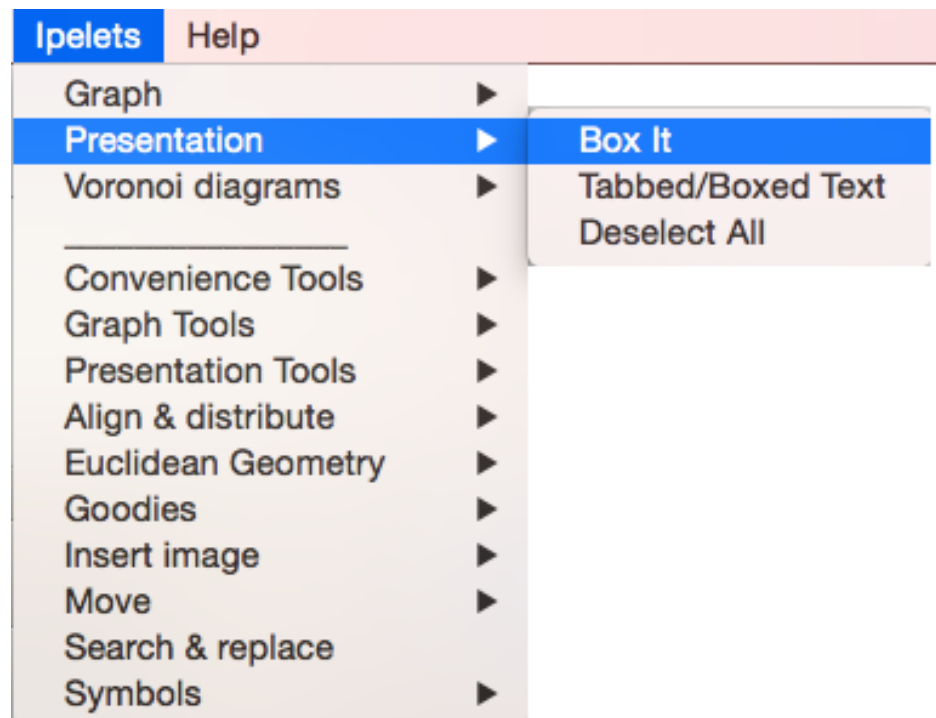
Ipelets Help

Graph
Presentation
Voronoi diagrams
_______________
Convenience Tools
Graph Tools
Presentation Tools
Align & distribute
Euclidean Geometry
Goodies
Insert image
Move
Search & replace
Symbols

Box It
Tabbed/Boxed Text
Deselect All